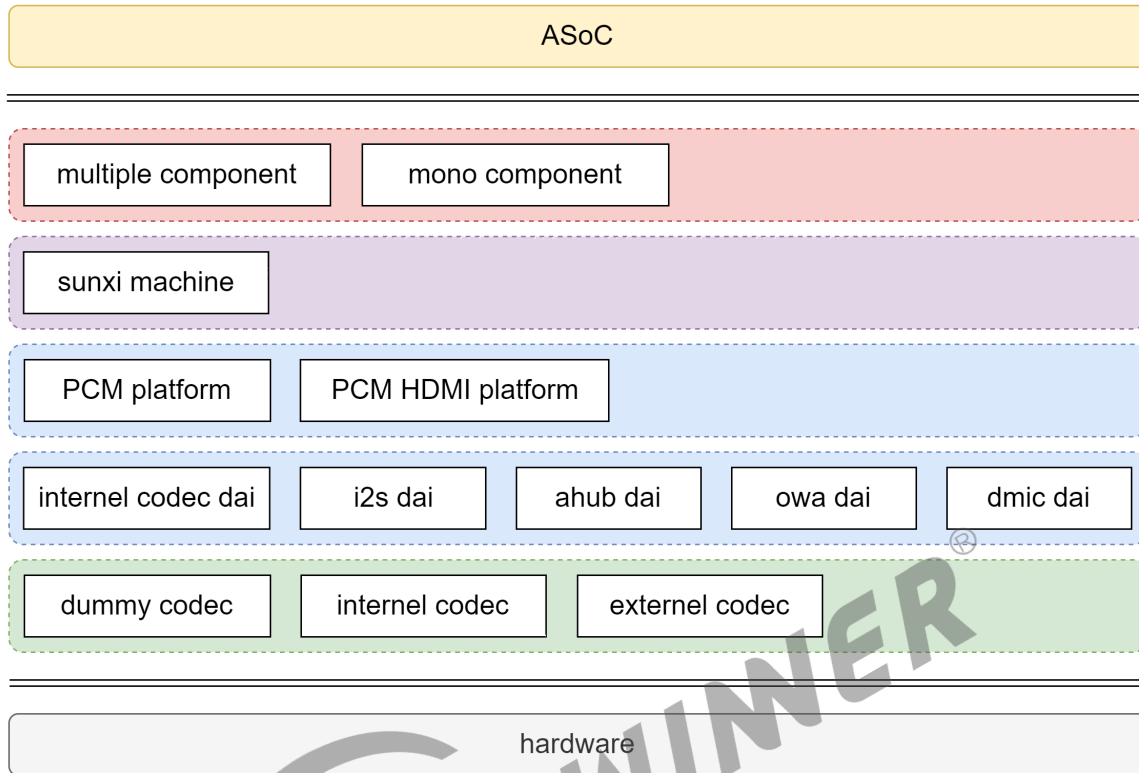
ASoC

multiple component

mono component

sunxi machine

PCM platform

PCM HDMI platform

internel codec dai

i2s dai

ahub dai

owa dai

dmic dai

dummy codec

internel codec

externel codec

hardware

WINNER®